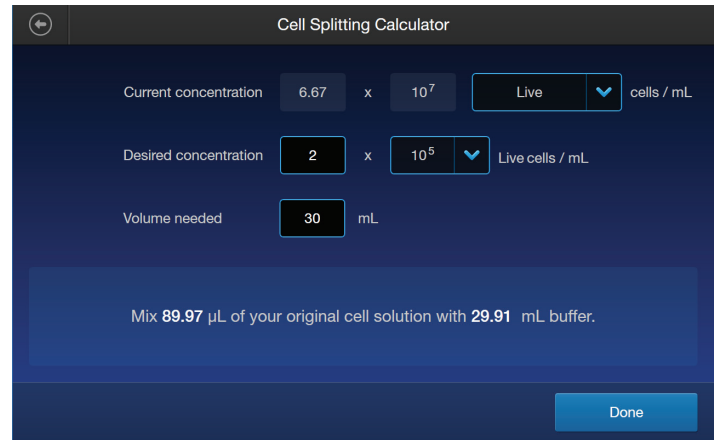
Cell Splitting Calculator

Current concentration 6.67 x $10^7$ Live cells / mL

Desired concentration 2 x $10^5$ Live cells / mL

Volume needed 30 mL

Mix **89.97** µL of your original cell solution with **29.91** mL buffer.

Done